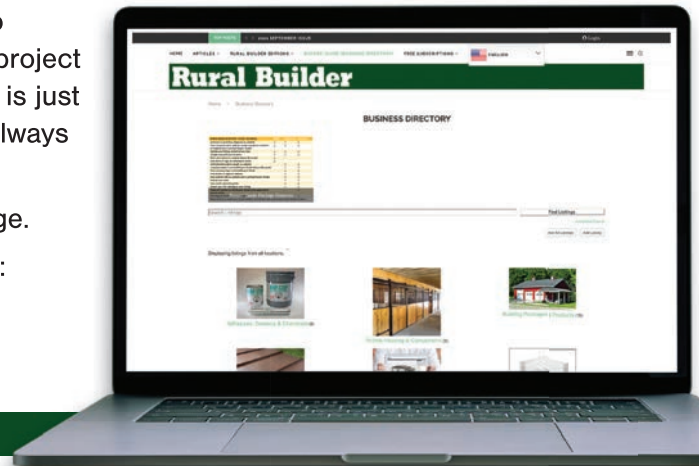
project
is just
lways

ge.

:

HOME ARTICLES RURAL BUILDER EDITIONS FREE SUBSCRIPTIONS ENGLISH

Rural Builder

BUSINESS DIRECTORY

Find Listings

Displaying listings from all locations.

Adhesives, Sealants & Chemicals

Animal Housing & Containment

Building Packages / Products